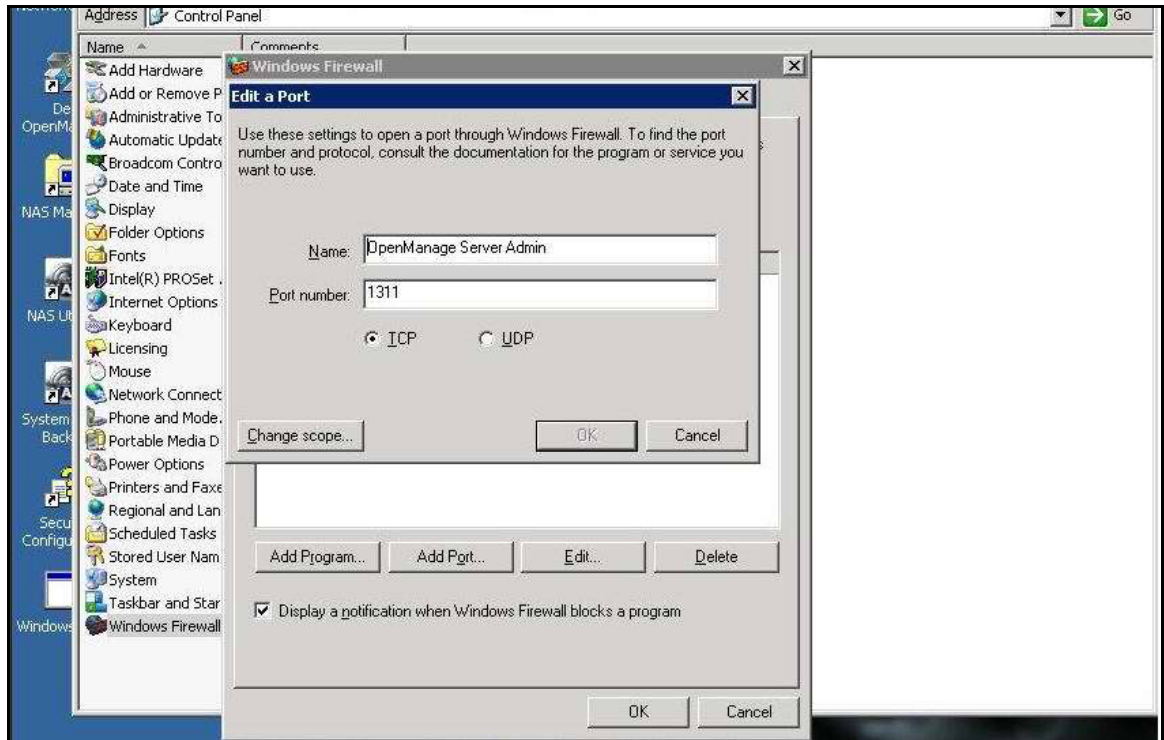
Address Control Panel

Go

Name

Comments

Add Hardware
Add or Remove P
Administrative To
Automatic Update
Broadcom Contro
Date and Time
Display
Folder Options
Fonts
Intel(R) PROSet .
Internet Options
Keyboard
Licensing
Mouse
Network Connect
Phone and Mode.
Portable Media D
Power Options
Printers and Faxe
Regional and Lan
Scheduled Tasks
Stored User Nam
System
Taskbar and Star
Windows Firewall

De OpenMa

NAS Ma

NAS U

System Back

Secu Configu

Windows

Windows Firewall

Edit a Port

Use these settings to open a port through Windows Firewall. To find the port number and protocol, consult the documentation for the program or service you want to use.

Name: OpenManage Server Admin

Port number: 1311

TCP

UDP

Change scope...

OK

Cancel

Add Program...

Add Port...

Edit...

Delete

Display a notification when Windows Firewall blocks a program

OK

Cancel